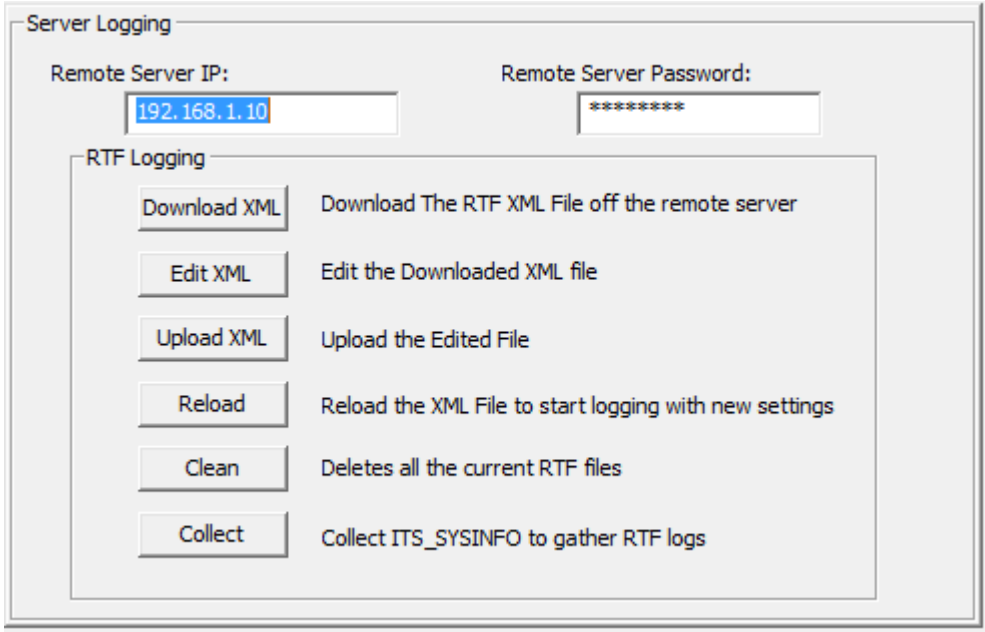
Server Logging

Remote Server IP:
192.168.1.10

Remote Server Password:
*********

RTF Logging

Download XML
Download The RTF XML File off the remote server

Edit XML
Edit the Downloaded XML file

Upload XML
Upload the Edited File

Reload
Reload the XML File to start logging with new settings

Clean
Deletes all the current RTF files

Collect
Collect ITS_SYSINFO to gather RTF logs